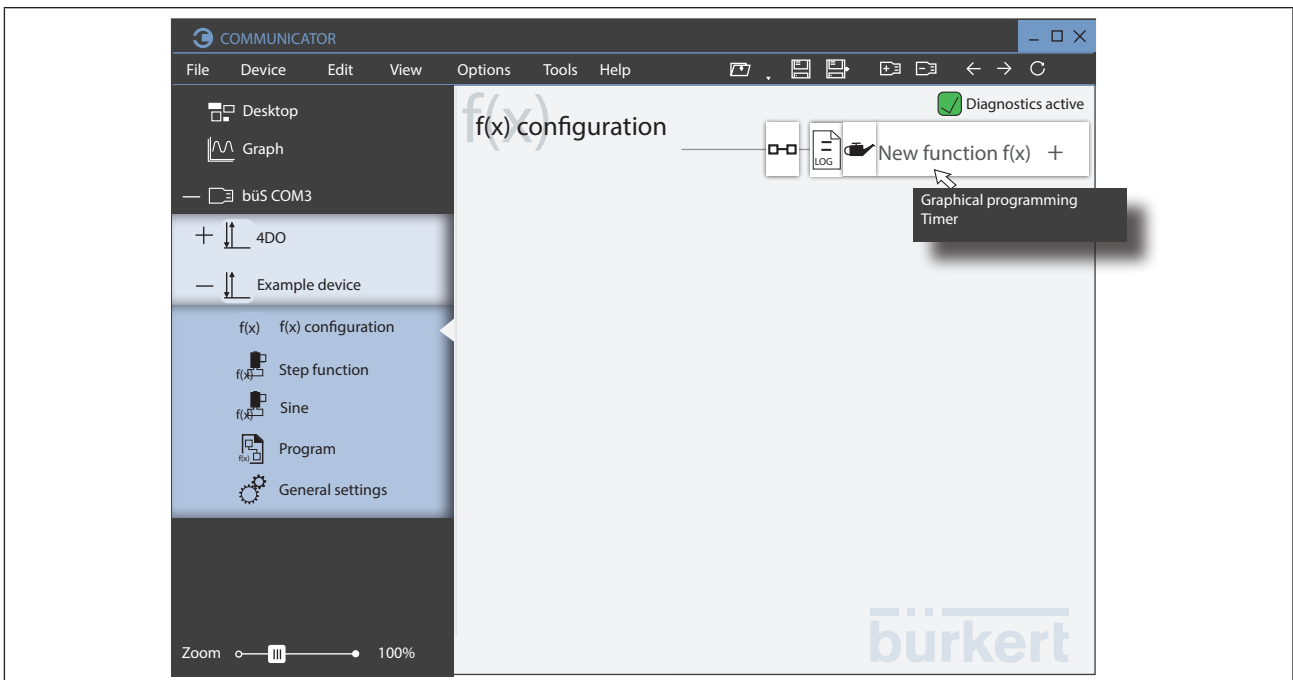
COMMUNICATOR

File Device Edit View Options Tools Help

Desktop

Graph

— büS COM3

+ 4DO

— Example device

f(x) f(x) configuration

f(x) Step function

f(x) Sine

f(x) Program

General settings

Zoom 100%

f(x)

f(x) configuration

Diagnostics active

LOG

New function f(x) +

Graphical programming
Timer

bürkert